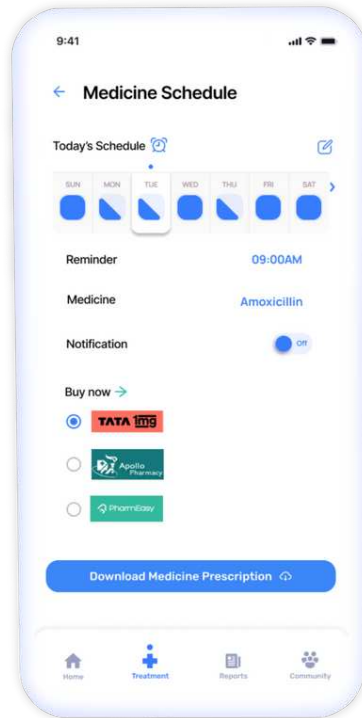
9:41

← Medicine Schedule

Today's Schedule

SUN MON TUE WED THU FRI SAT

Reminder 09:00AM

Medicine Amoxicillin

Notification Off

Buy now →

TATA 1mg

Apollo Pharmacy

PharmEasy

Download Medicine Prescription

Home Treatment Reports Community